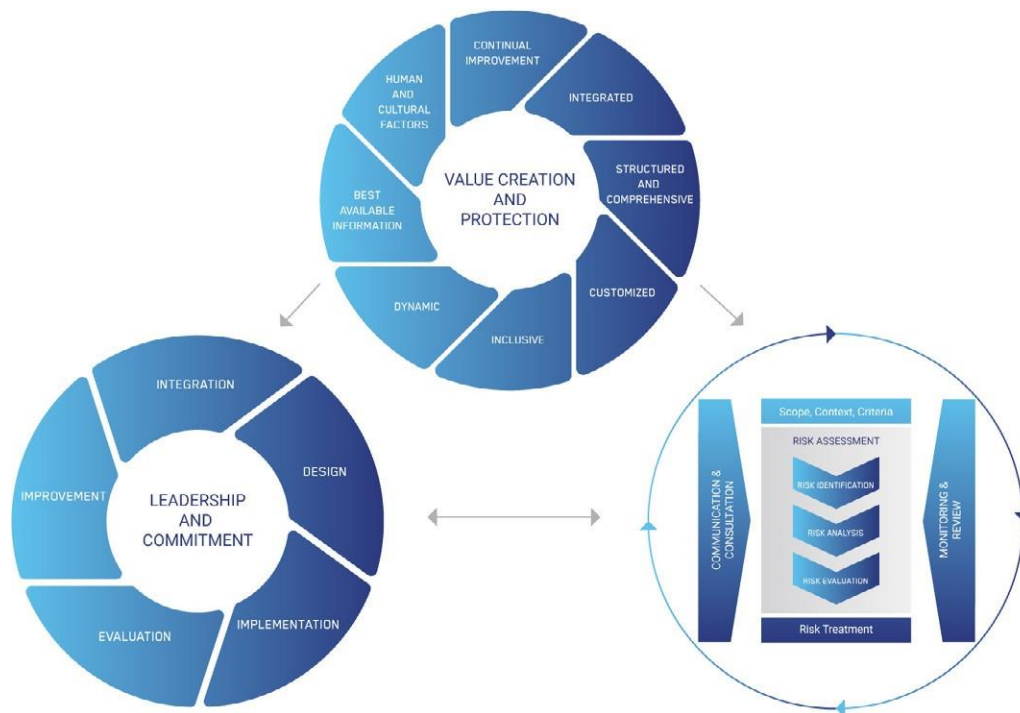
CONTINUAL IMPROVEMENT

INTEGRATED

STRUCTURED AND COMPREHENSIVE

CUSTOMIZED

INCLUSIVE

DYNAMIC

BEST AVAILABLE INFORMATION

HUMAN AND CULTURAL FACTORS

VALUE CREATION AND PROTECTION

INTEGRATION

DESIGN

IMPLEMENTATION

EVALUATION

IMPROVEMENT

LEADERSHIP AND COMMITMENT

COMMUNICATION & CONSULTATION

Scope, Context, Criteria

RISK ASSESSMENT

RISK IDENTIFICATION

RISK ANALYSIS

RISK EVALUATION

Risk Treatment

MONITORING & REVIEW